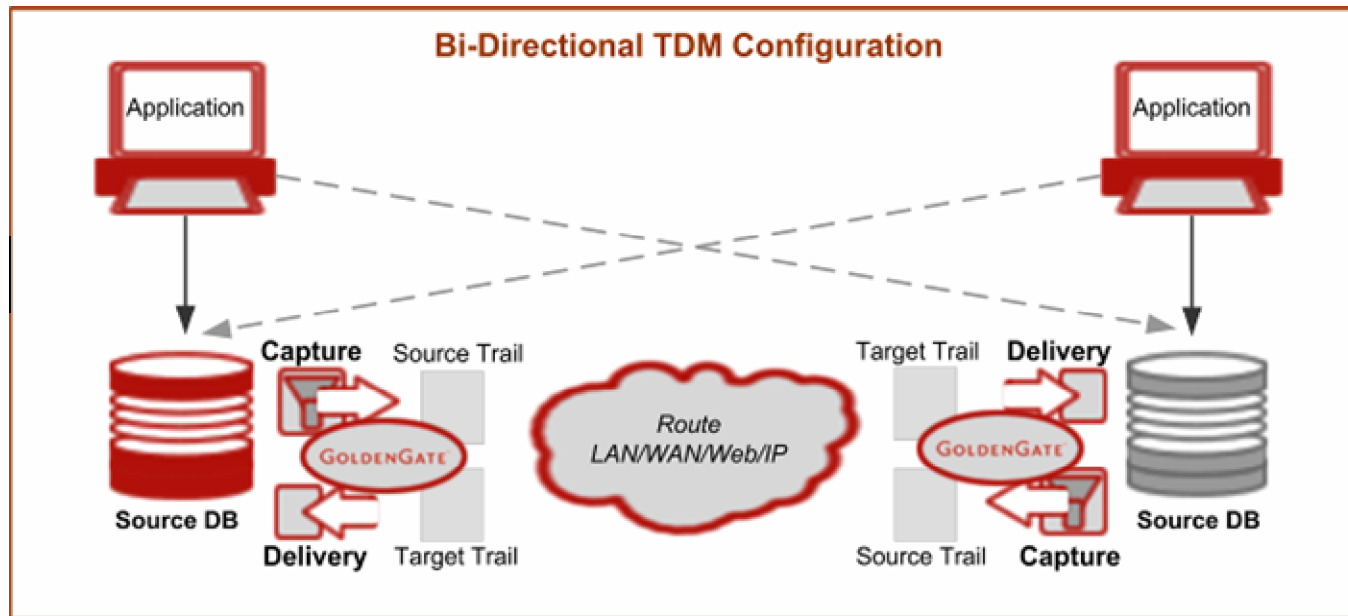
Bi-Directional TDM Configuration

Application

Application

Capture

Source Trail

Target Trail

Delivery

GoldenGate

Route
LAN/WAN/Web/IP

GoldenGate

Source DB

Source DB

Delivery

Target Trail

Source Trail

Capture